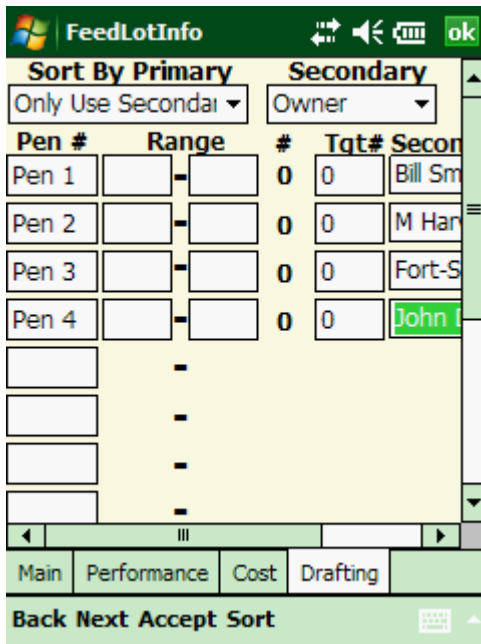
FeedLotInfo ok

Sort By Primary Secondary

Only Use Secondai Owner

| Pen # | Range | | # | Tgt# | Secon |
|---|---|---|---|---|---|
| Pen 1 | | - | 0 | 0 | Bill Sm |
| Pen 2 | | - | 0 | 0 | M Har |
| Pen 3 | | - | 0 | 0 | Fort-S |
| Pen 4 | | - | 0 | 0 | John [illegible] |
| | | - | | | |
| | | - | | | |
| | | - | | | |
| | | - | | | |

Main Performance Cost Drafting

Back Next Accept Sort